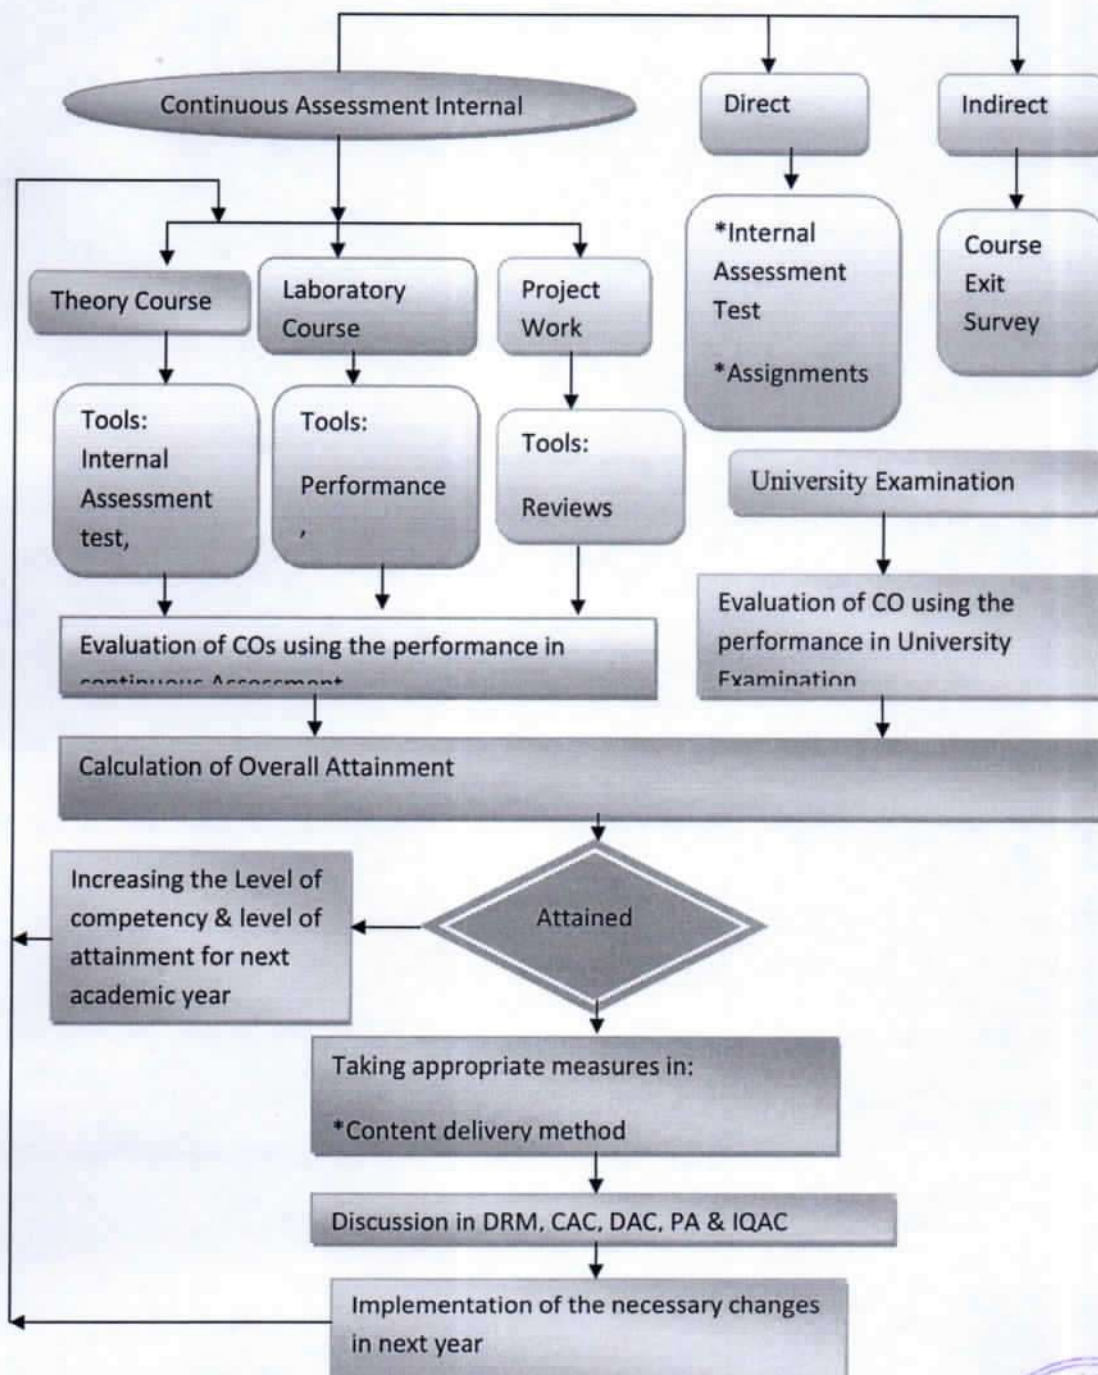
Continuous Assessment Internal

Direct

Indirect

Theory Course

Laboratory Course

Project Work

*Internal Assessment Test

*Assignments

Course Exit Survey

Tools: Internal Assessment test,

Tools: Performance ,

Tools: Reviews

University Examination

Evaluation of COs using the performance in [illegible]

Evaluation of CO using the performance in University Examination

Calculation of Overall Attainment

Increasing the Level of competency & level of attainment for next academic year

Attained

Taking appropriate measures in:

*Content delivery method

Discussion in DRM, CAC, DAC, PA & IQAC

Implementation of the necessary changes in next year